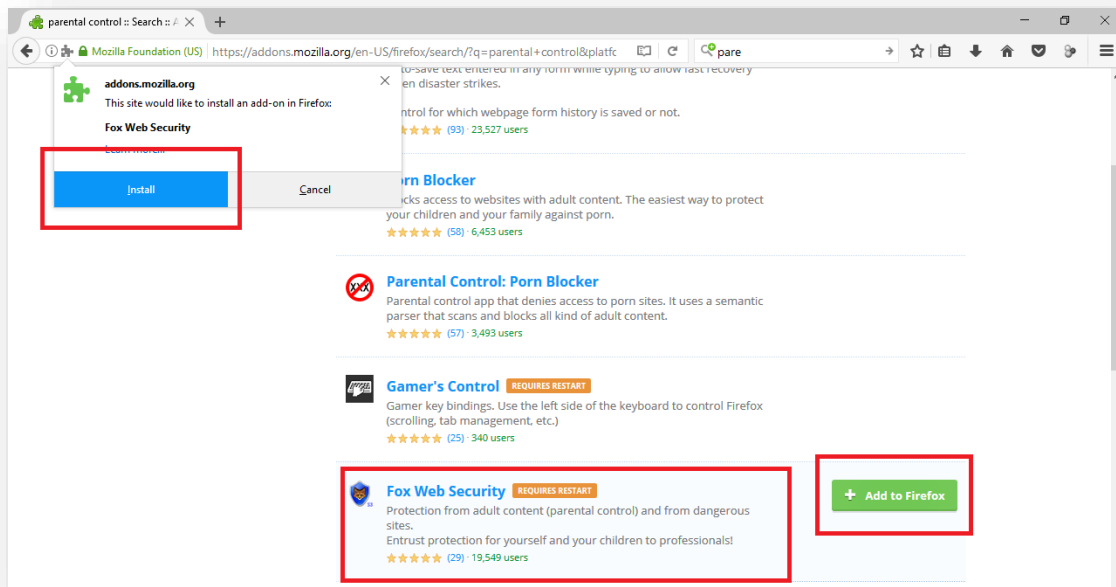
parental control :: Search :: A ×

Mozilla Foundation (US) https://addons.mozilla.org/en-US/firefox/search/?q=parental+control&platfc

pare

addons.mozilla.org

This site would like to install an add-on in Firefox:

Fox Web Security

Learn more...

Install

Cancel

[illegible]to-save text entered in any form while typing to allow fast recovery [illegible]en disaster strikes.

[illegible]ntrol for which webpage form history is saved or not.

(93) · 23,527 users

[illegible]rn Blocker

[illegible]cks access to websites with adult content. The easiest way to protect your children and your family against porn.

(58) · 6,453 users

Parental Control: Porn Blocker

Parental control app that denies access to porn sites. It uses a semantic parser that scans and blocks all kind of adult content.

(57) · 3,493 users

Gamer's Control REQUIRES RESTART

Gamer key bindings. Use the left side of the keyboard to control Firefox (scrolling, tab management, etc.)

(25) · 340 users

Fox Web Security REQUIRES RESTART

Protection from adult content (parental control) and from dangerous sites.

Entrust protection for yourself and your children to professionals!

(29) · 19,549 users

+ Add to Firefox